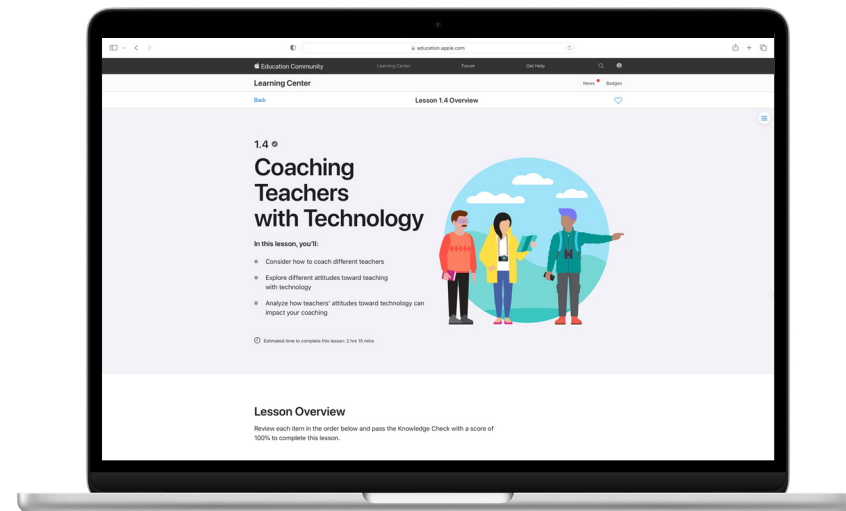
education.apple.com

Education Community Learning Center Forum Get Help

Learning Center

News Badges

Back

Lesson 1.4 Overview

1.4

Coaching Teachers with Technology

In this lesson, you'll:

Consider how to coach different teachers

Explore different attitudes toward teaching with technology

Analyze how teachers' attitudes toward technology can impact your coaching

Estimated time to complete this lesson: 2 hrs 15 mins

Lesson Overview

Review each item in the order below and pass the Knowledge Check with a score of 100% to complete this lesson.